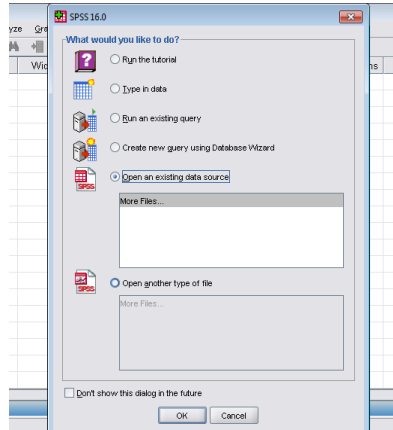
yze Gra
Wic
ns

SPSS 16.0

What would you like to do?

Run the tutorial

Type in data

Run an existing query

Create new query using Database Wizard

Open an existing data source

More Files...

SPSS

Open another type of file

More Files...

SPSS

Don't show this dialog in the future

OK Cancel